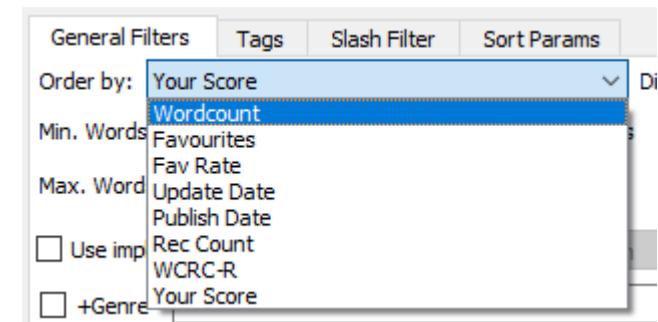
General Filters | Tags | Slash Filter | Sort Params

Order by: Your Score

Di

Min. Words

s

Max. Word

Use imp

n

+Genre

Wordcount
Favourites
Fav Rate
Update Date
Publish Date
Rec Count
WCRC-R
Your Score